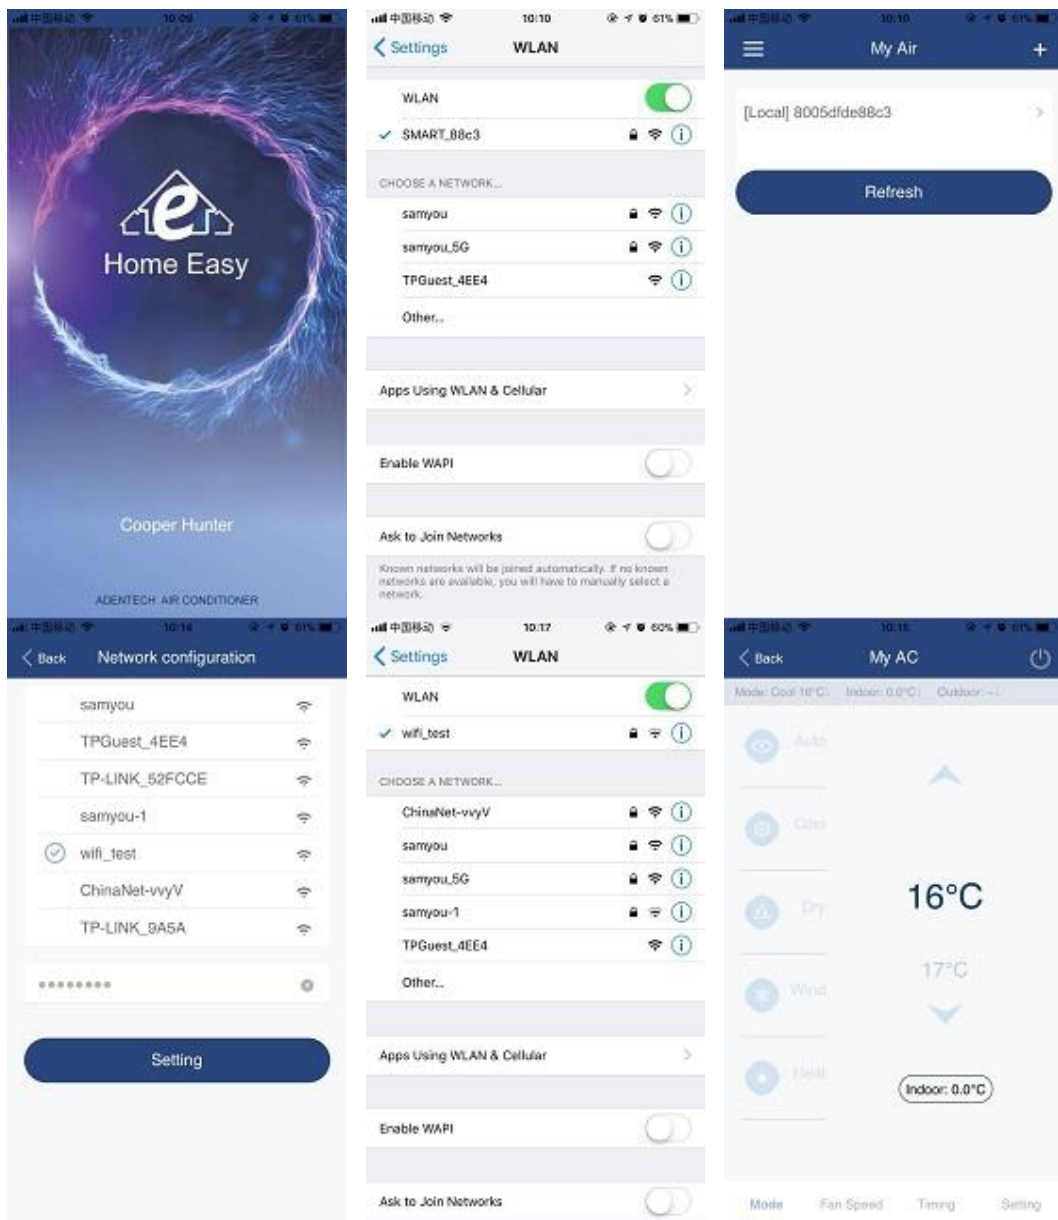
中国移动 10:09 61%

Home Easy

Cooper Hunter

ADENTECH AIR CONDITIONER

中国移动 10:10 61%

Settings WLAN

WLAN

SMART_88c3

CHOOSE A NETWORK...

samyou

samyou_5G

TPGuest_4EE4

Other...

Apps Using WLAN & Cellular

Enable WAPI

Ask to Join Networks

Known networks will be joined automatically. If no known networks are available, you will have to manually select a network.

中国移动 10:10 61%

My Air +

[Local] 8005dfde88c3

Refresh

中国移动 10:14 61%

Back Network configuration

samyou

TPGuest_4EE4

TP-LINK_52FCCE

samyou-1

wifi_test

ChinaNet-vvyV

TP-LINK_9A5A

••••••••

Setting

中国移动 10:17 60%

Settings WLAN

WLAN

wifi_test

CHOOSE A NETWORK...

ChinaNet-vvyV

samyou

samyou_5G

samyou-1

TPGuest_4EE4

Other...

Apps Using WLAN & Cellular

Enable WAPI

Ask to Join Networks

中国移动 10:18 61%

Back My AC

Mode: Cool 16°C Indoor: 0.0°C Outdoor: --

Auto

Cool

Dry

Wind

Heat

16°C

17°C

Indoor: 0.0°C

Mode Fan Speed Timing Setting